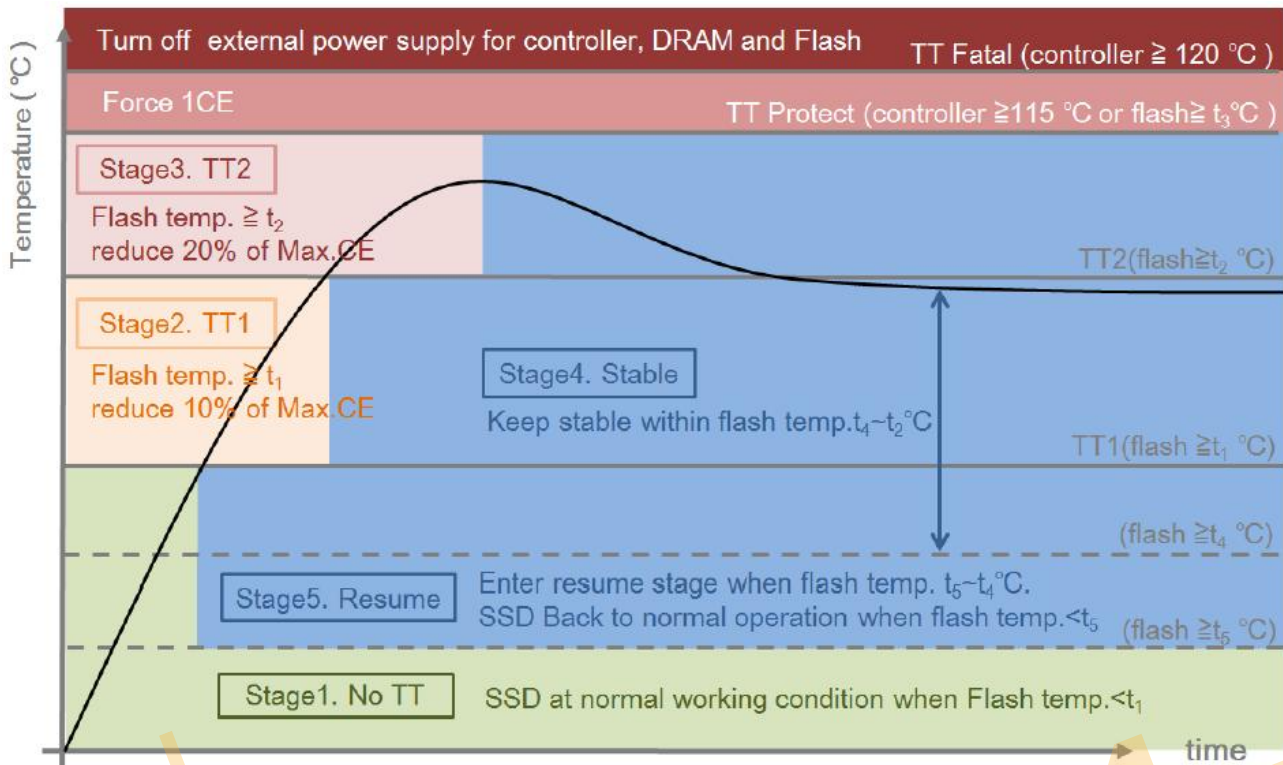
Temperature (°C)

Turn off external power supply for controller, DRAM and Flash

TT Fatal (controller ≧ 120 °C )

Force 1CE

TT Protect (controller ≧115 °C or flash≧ $t_3$°C )

Stage3. TT2

Flash temp. ≧ $t_2$
reduce 20% of Max.CE

TT2(flash≧$t_2$ °C)

Stage2. TT1

Flash temp. ≧ $t_1$
reduce 10% of Max.CE

Stage4. Stable

Keep stable within flash temp.$t_4$~$t_2$°C

TT1(flash ≧$t_1$ °C)

(flash ≧$t_4$ °C)

Stage5. Resume

Enter resume stage when flash temp. $t_5$~$t_4$°C.
SSD Back to normal operation when flash temp.<$t_5$

(flash ≧$t_5$ °C)

Stage1. No TT

SSD at normal working condition when Flash temp.<$t_1$

time